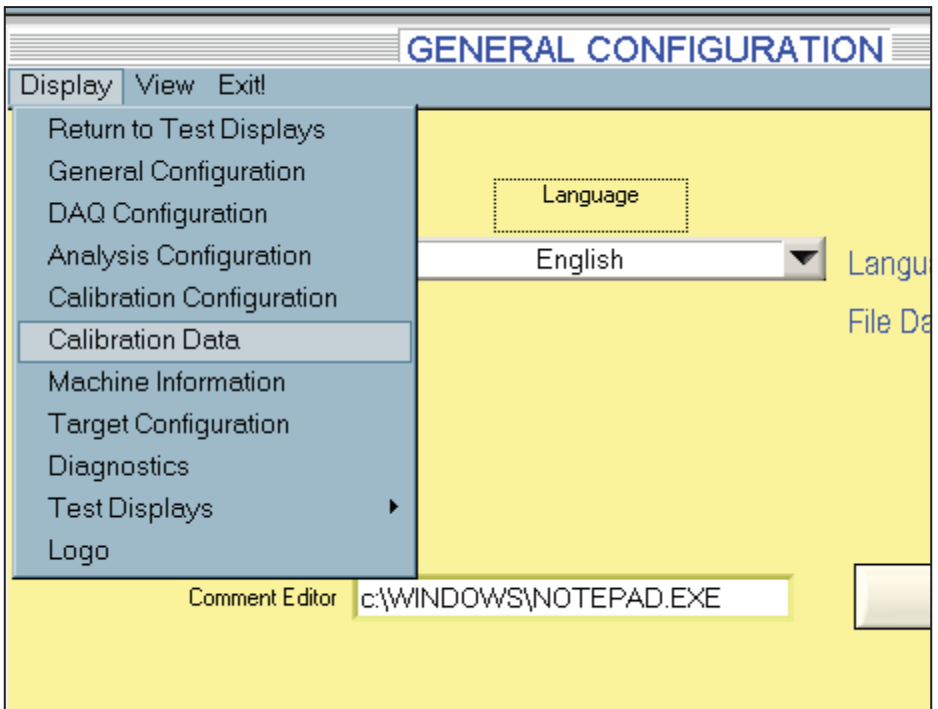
GENERAL CONFIGURATION

Display View Exit!

Return to Test Displays
General Configuration
DAQ Configuration
Analysis Configuration
Calibration Configuration
Calibration Data
Machine Information
Target Configuration
Diagnostics
Test Displays
Logo

Language

English

Langu

File Da

Comment Editor c:\WINDOWS\NOTEPAD.EXE